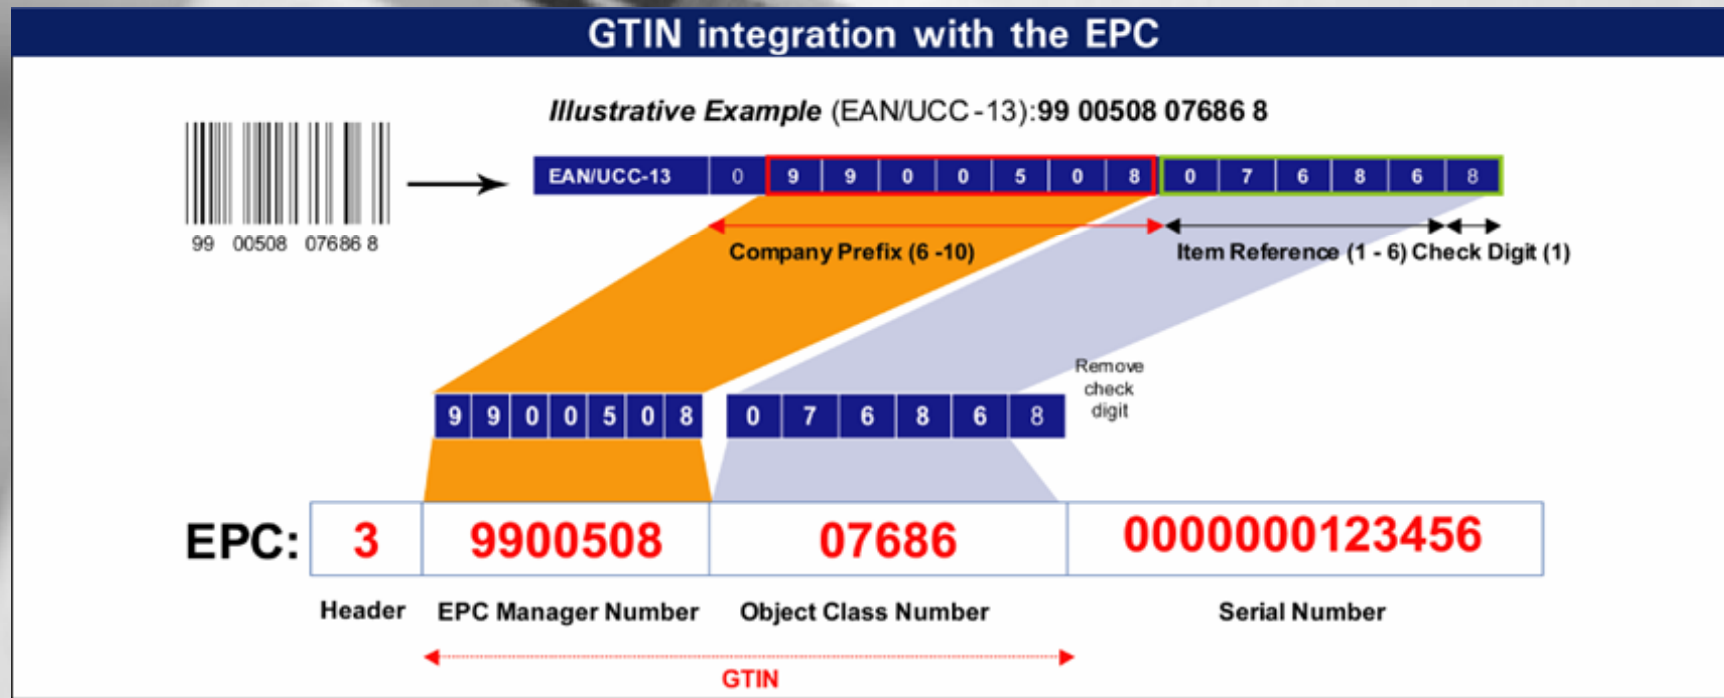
GTIN integration with the EPC

*Illustrative Example* (EAN/UCC-13):**99 00508 07686 8**

99 00508 07686 8

| EAN/UCC-13 | 0 | 9 | 9 | 0 | 0 | 5 | 0 | 8 | 0 | 7 | 6 | 8 | 6 | 8 |
|---|---|---|---|---|---|---|---|---|---|---|---|---|---|---|

Company Prefix (6 -10)

Item Reference (1 - 6) Check Digit (1)

| 9 | 9 | 0 | 0 | 5 | 0 | 8 |
|---|---|---|---|---|---|---|

| 0 | 7 | 6 | 8 | 6 | 8 |
|---|---|---|---|---|---|

Remove check digit

EPC:

| 3 | 9900508 | 07686 | 0000000123456 |
|---|---|---|---|
| Header | EPC Manager Number | Object Class Number | Serial Number |

GTIN